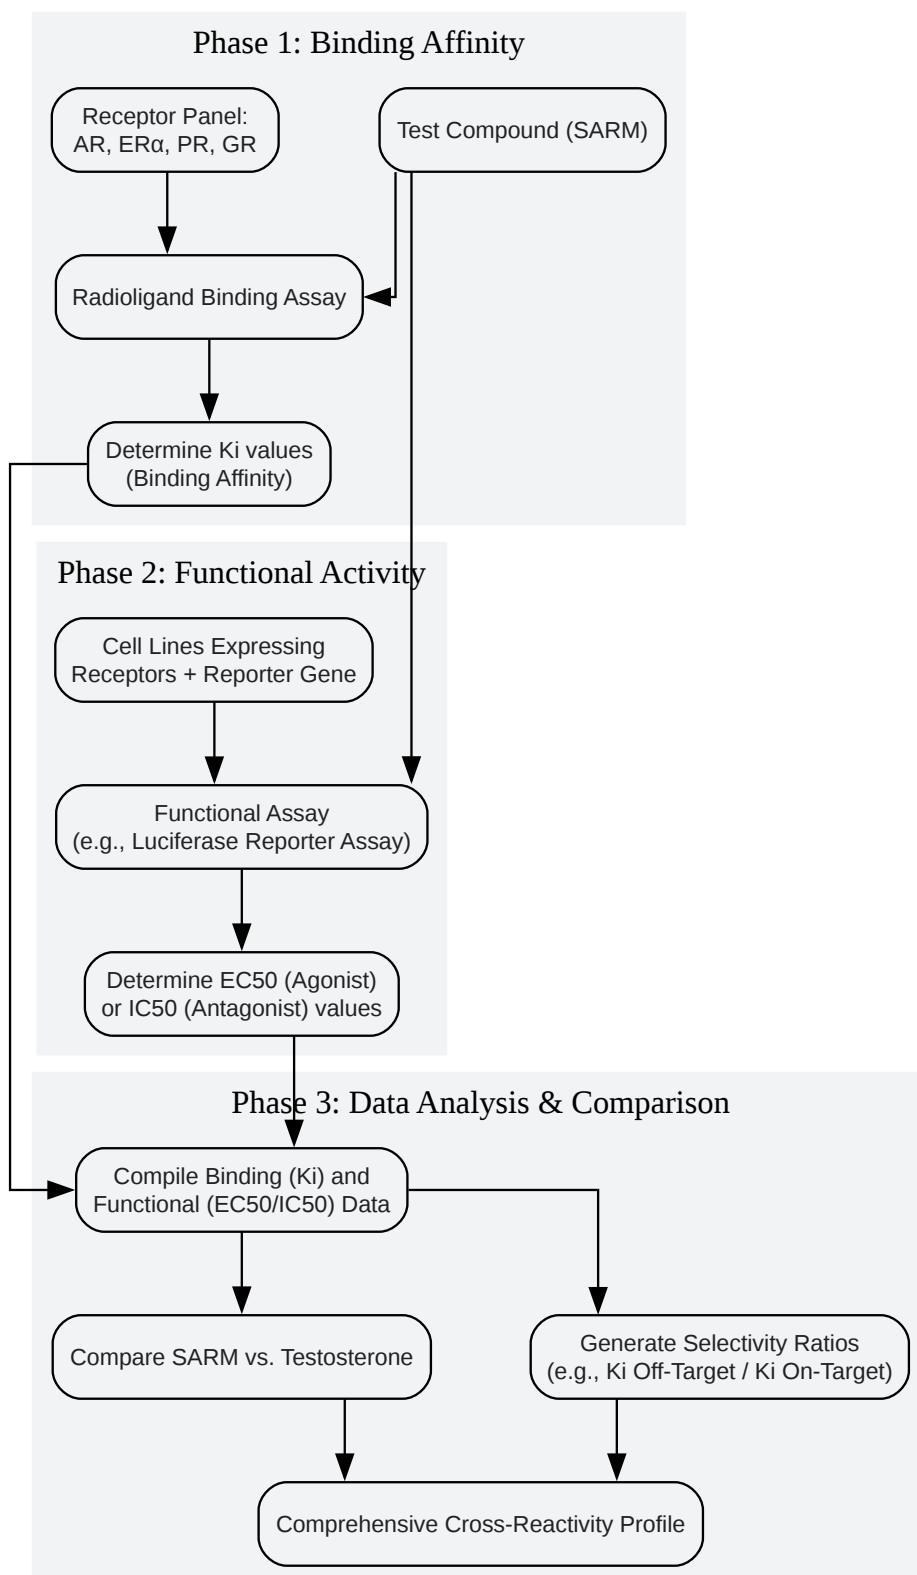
Phase 1: Binding Affinity

Receptor Panel: AR, ERα, PR, GR

Test Compound (SARM)

Radioligand Binding Assay

Determine Ki values (Binding Affinity)

Phase 2: Functional Activity

Cell Lines Expressing Receptors + Reporter Gene

Functional Assay (e.g., Luciferase Reporter Assay)

Determine EC50 (Agonist) or IC50 (Antagonist) values

Phase 3: Data Analysis & Comparison

Compile Binding (Ki) and Functional (EC50/IC50) Data

Compare SARM vs. Testosterone

Generate Selectivity Ratios (e.g., Ki Off-Target / Ki On-Target)

Comprehensive Cross-Reactivity Profile